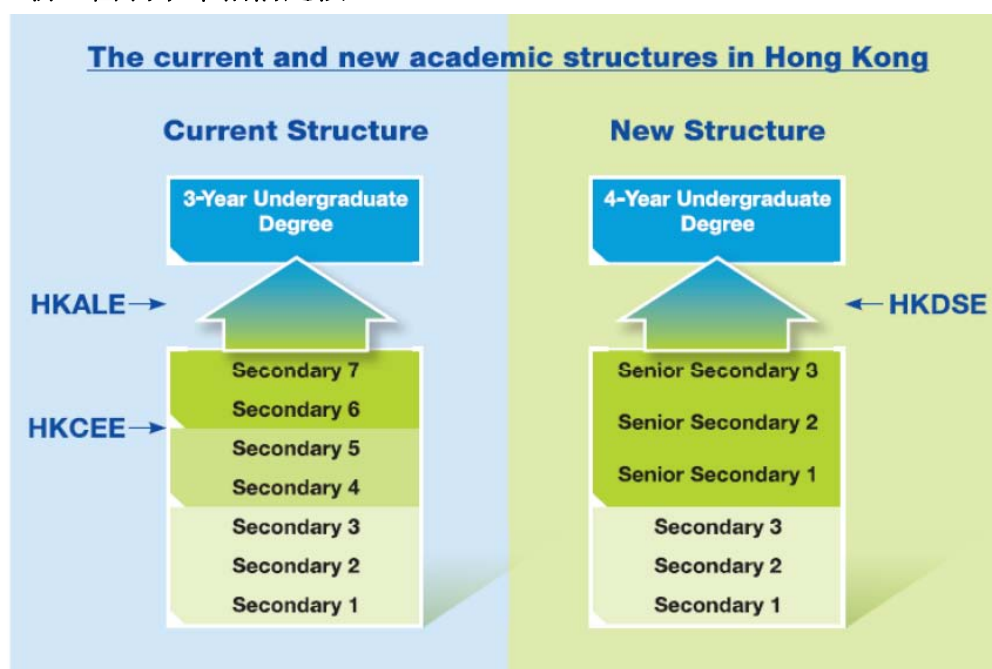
The current and new academic structures in Hong Kong

Current Structure

3-Year Undergraduate Degree

HKALE

Secondary 7
Secondary 6

HKCEE

Secondary 5
Secondary 4
Secondary 3
Secondary 2
Secondary 1

New Structure

4-Year Undergraduate Degree

HKDSE

Senior Secondary 3
Senior Secondary 2
Senior Secondary 1
Secondary 3
Secondary 2
Secondary 1